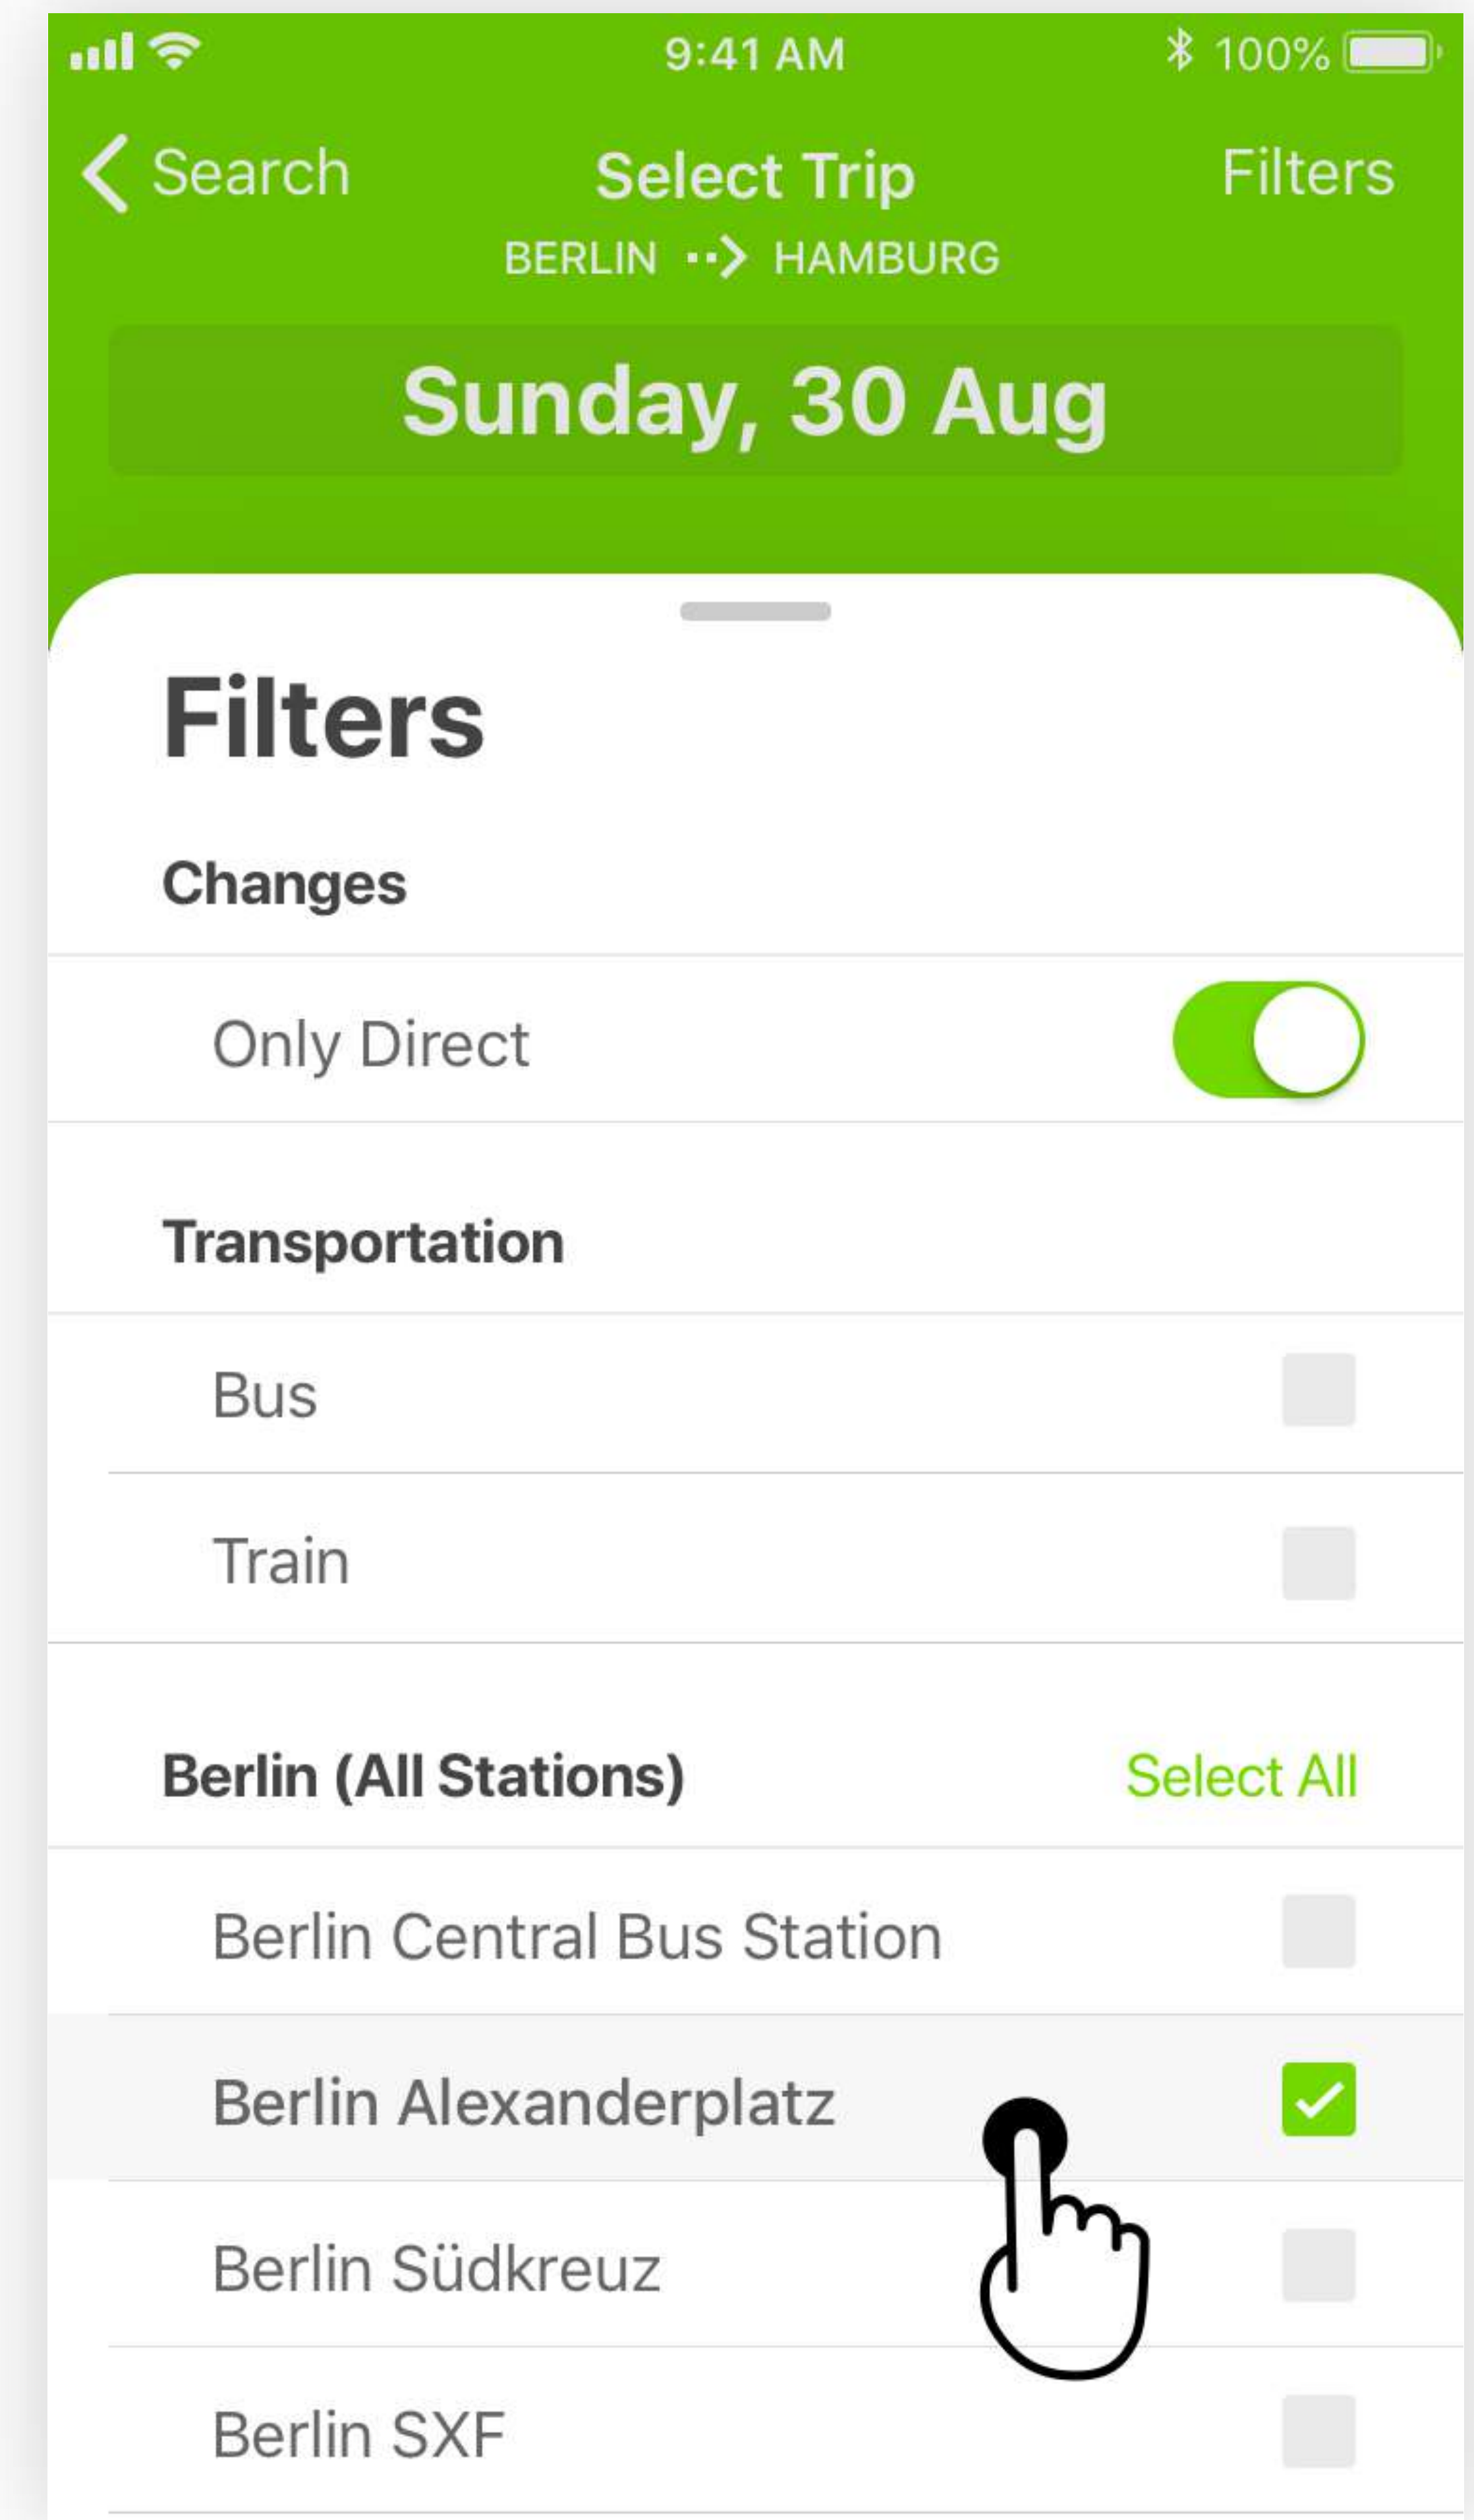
9:41 AM

100%

Search

Select Trip

BERLIN HAMBURG

Filters

Sunday, 30 Aug

Filters

Changes

Only Direct

Transportation

Bus

Train

Berlin (All Stations)

Select All

Berlin Central Bus Station

Berlin Alexanderplatz

Berlin Südkreuz

Berlin SXF